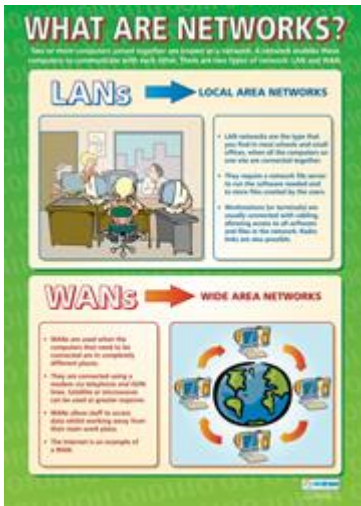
WHAT ARE NETWORKS?

Two or more computers joined together are known as a network. A network enables these computers to communicate with each other. There are two types of network: LAN and WAN.

LANs

LOCAL AREA NETWORKS

• LAN networks are the type that you find in most schools and small offices, where all the computers on one site are connected together.

• They require a network file server to run the software needed and to store files created by the users.

• Workstations (or terminals) are usually connected with cabling, allowing access to all software and files in the network. Radio links are also possible.

WANs

WIDE AREA NETWORKS

• WANs are used when the computers that need to be connected are in completely different places.

• They are connected using a modem via telephone and ISDN lines. Satellite or microwaves can be used at greater expense.

• WANs allow staff to access data whilst working away from their main work place.

• The Internet is an example of a WAN.

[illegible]